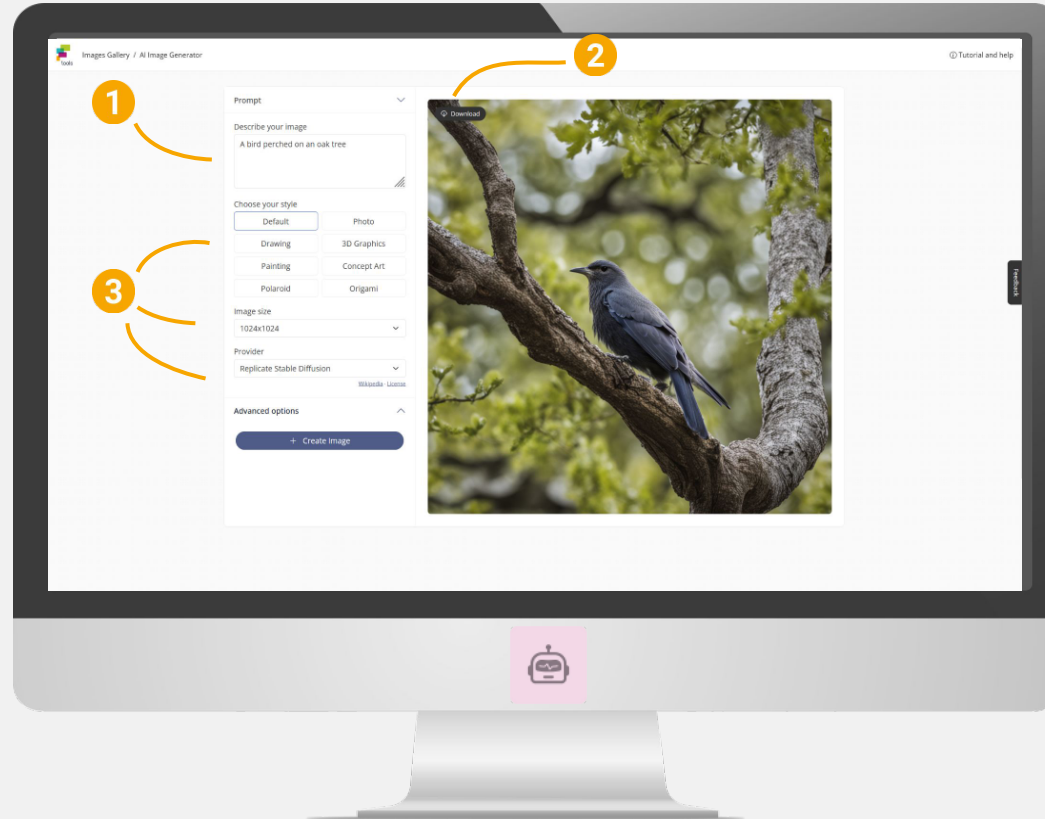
tools

Images Gallery / AI Image Generator

ⓘ Tutorial and help

1

2

3

Prompt

Describe your image

A bird perched on an oak tree

Choose your style

| Default | Photo |
|---|---|
| Drawing | 3D Graphics |
| Painting | Concept Art |
| Polaroid | Origami |

Image size

1024x1024

Provider

Replicate Stable Diffusion

Wikipedia · License

Advanced options

+ Create image

Download

Feedback